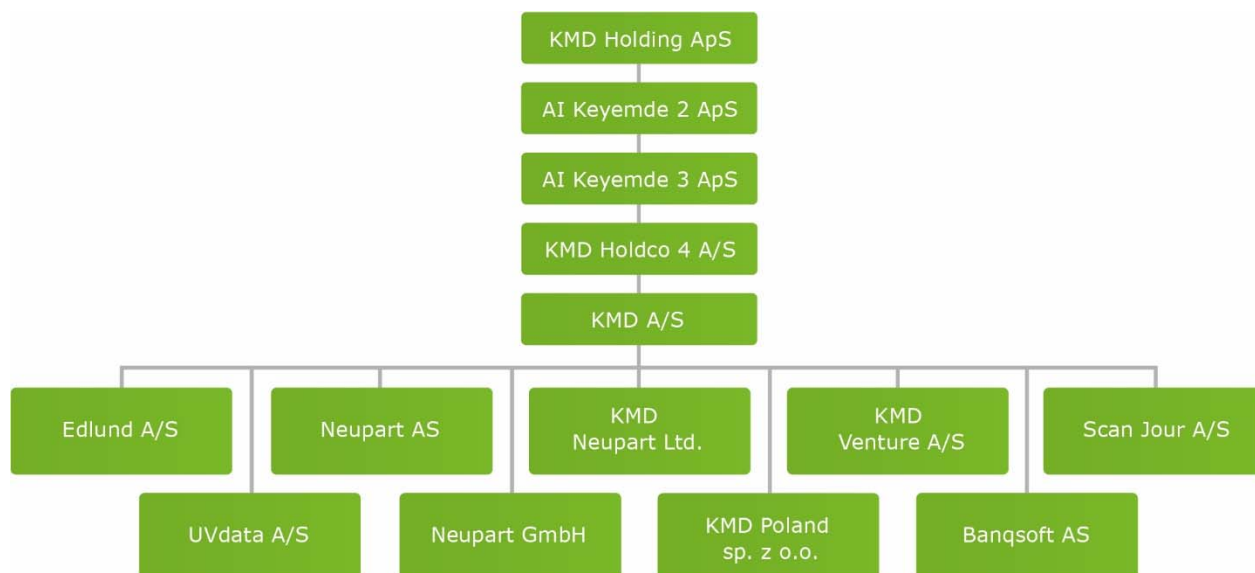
KMD Holding ApS

AI Keyemde 2 ApS

AI Keyemde 3 ApS

KMD Holdco 4 A/S

KMD A/S

Edlund A/S

Neupart AS

KMD Neupart Ltd.

KMD Venture A/S

Scan Jour A/S

UVdata A/S

Neupart GmbH

KMD Poland sp. z o.o.

Banqsoft AS